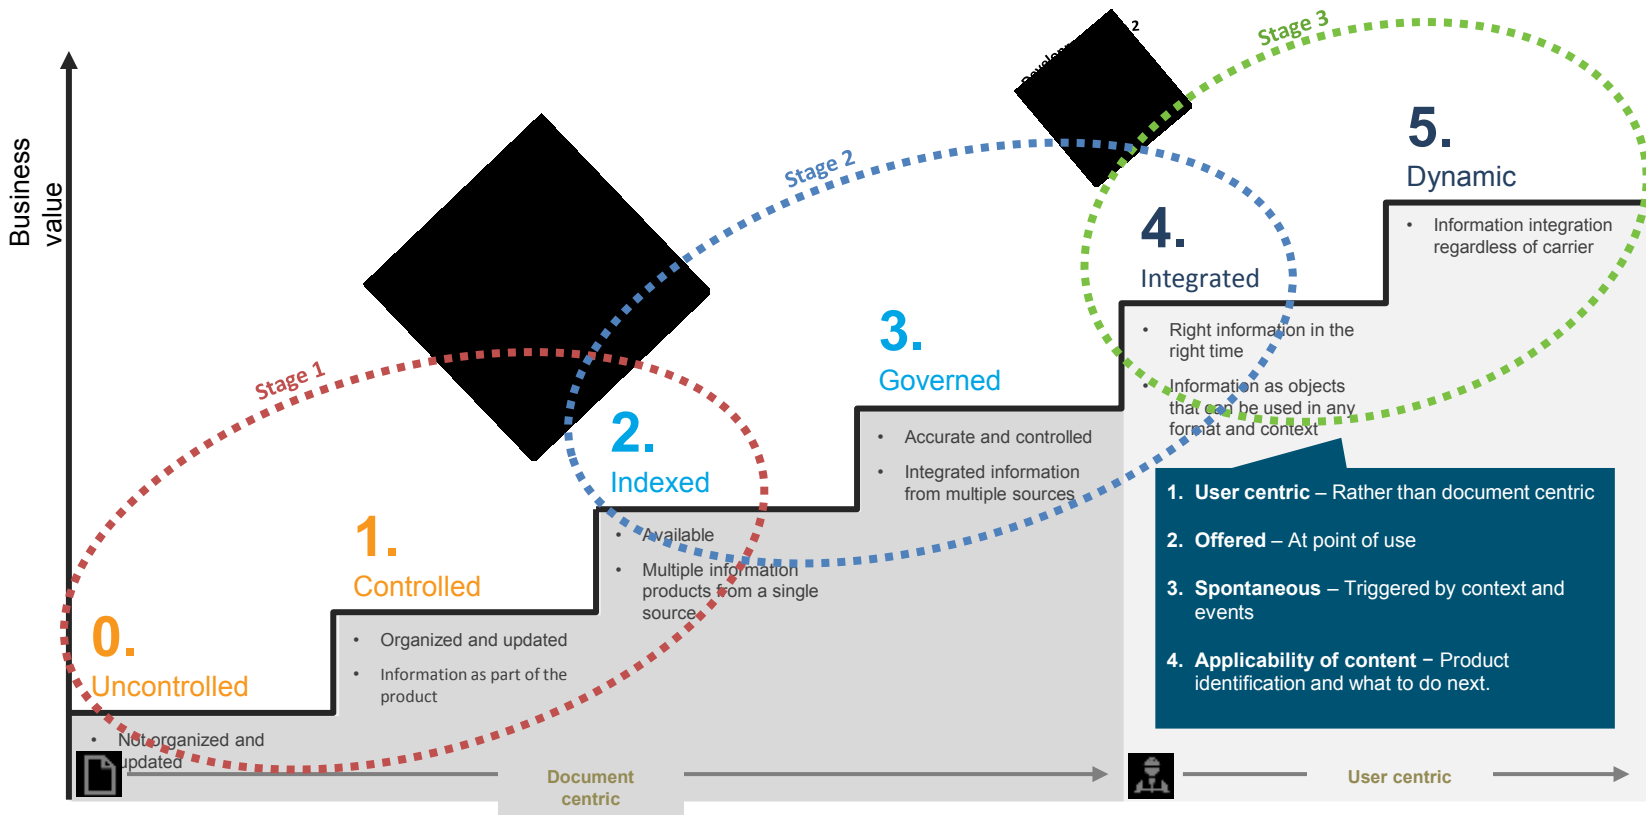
Business value

Stage 1

Stage 2

Stage 3

Develop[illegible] 2

0.
Uncontrolled

• Not organized and updated

1.
Controlled

• Organized and updated

• Information as part of the product

2.
Indexed

• Available

• Multiple information products from a single source

3.
Governed

• Accurate and controlled

• Integrated information from multiple sources

4.
Integrated

• Right information in the right time

• Information as objects that can be used in any format and context

5.
Dynamic

• Information integration regardless of carrier

1. **User centric** – Rather than document centric

2. **Offered** – At point of use

3. **Spontaneous** – Triggered by context and events

4. **Applicability of content** – Product identification and what to do next.

Document centric

User centric